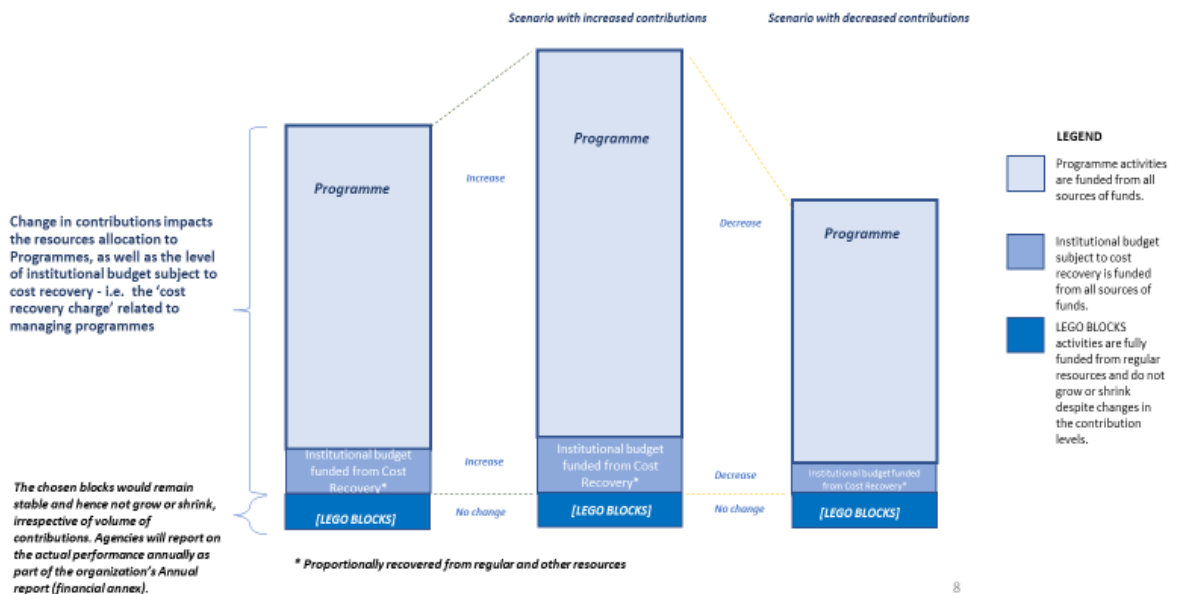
Scenario with increased contributions

Scenario with decreased contributions

Change in contributions impacts the resources allocation to Programmes, as well as the level of institutional budget subject to cost recovery - i.e. the 'cost recovery charge' related to managing programmes

The chosen blocks would remain stable and hence not grow or shrink, irrespective of volume of contributions. Agencies will report on the actual performance annually as part of the organization's Annual report (financial annex).

Programme

Institutional budget funded from Cost Recovery*

[LEGO BLOCKS]

Increase

Increase

No change

Programme

Institutional budget funded from Cost Recovery*

[LEGO BLOCKS]

Decrease

Decrease

No change

Programme

Institutional budget funded from Cost Recovery*

[LEGO BLOCKS]

LEGEND

Programme activities are funded from all sources of funds.

Institutional budget subject to cost recovery is funded from all sources of funds.

LEGO BLOCKS activities are fully funded from regular resources and do not grow or shrink despite changes in the contribution levels.

* Proportionally recovered from regular and other resources

8